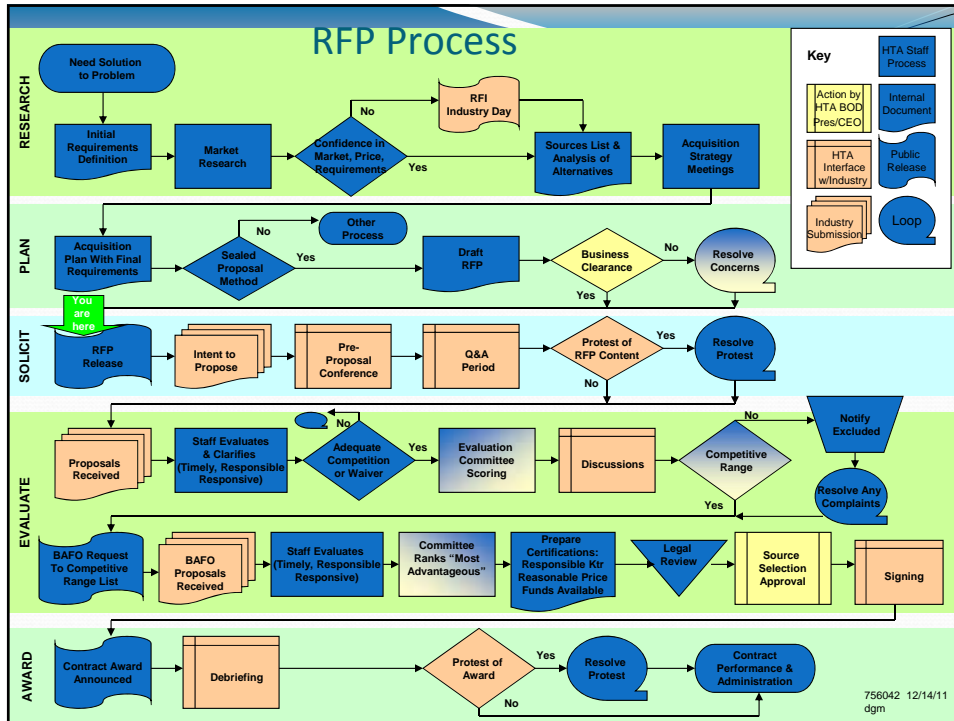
RFP Process

Key
HTA Staff Process
Action by HTA BOD Pres/CEO
Internal Document
HTA Interface w/Industry
Public Release
Industry Submission
Loop

RESEARCH
Need Solution to Problem
Initial Requirements Definition
Market Research
Confidence in Market, Price, Requirements
No
Yes
RFI Industry Day
Sources List & Analysis of Alternatives
Acquisition Strategy Meetings

PLAN
Acquisition Plan With Final Requirements
Sealed Proposal Method
No
Other Process
Yes
Draft RFP
Business Clearance
No
Resolve Concerns
Yes

SOLICIT
You are here
RFP Release
Intent to Propose
Pre-Proposal Conference
Q&A Period
Protest of RFP Content
Yes
Resolve Protest
No

EVALUATE
Proposals Received
Staff Evaluates & Clarifies (Timely, Responsible Responsive)
No
Adequate Competition or Waiver
Yes
Evaluation Committee Scoring
Discussions
Competitive Range
No
Notify Excluded
Resolve Any Complaints
Yes
BAFO Request To Competitive Range List
BAFO Proposals Received
Staff Evaluates (Timely, Responsible Responsive)
Committee Ranks "Most Advantageous"
Prepare Certifications: Responsible Ktr Reasonable Price Funds Available
Legal Review
Source Selection Approval
Signing

AWARD
Contract Award Announced
Debriefing
Protest of Award
Yes
Resolve Protest
Contract Performance & Administration
No

756042 12/14/11
dgm